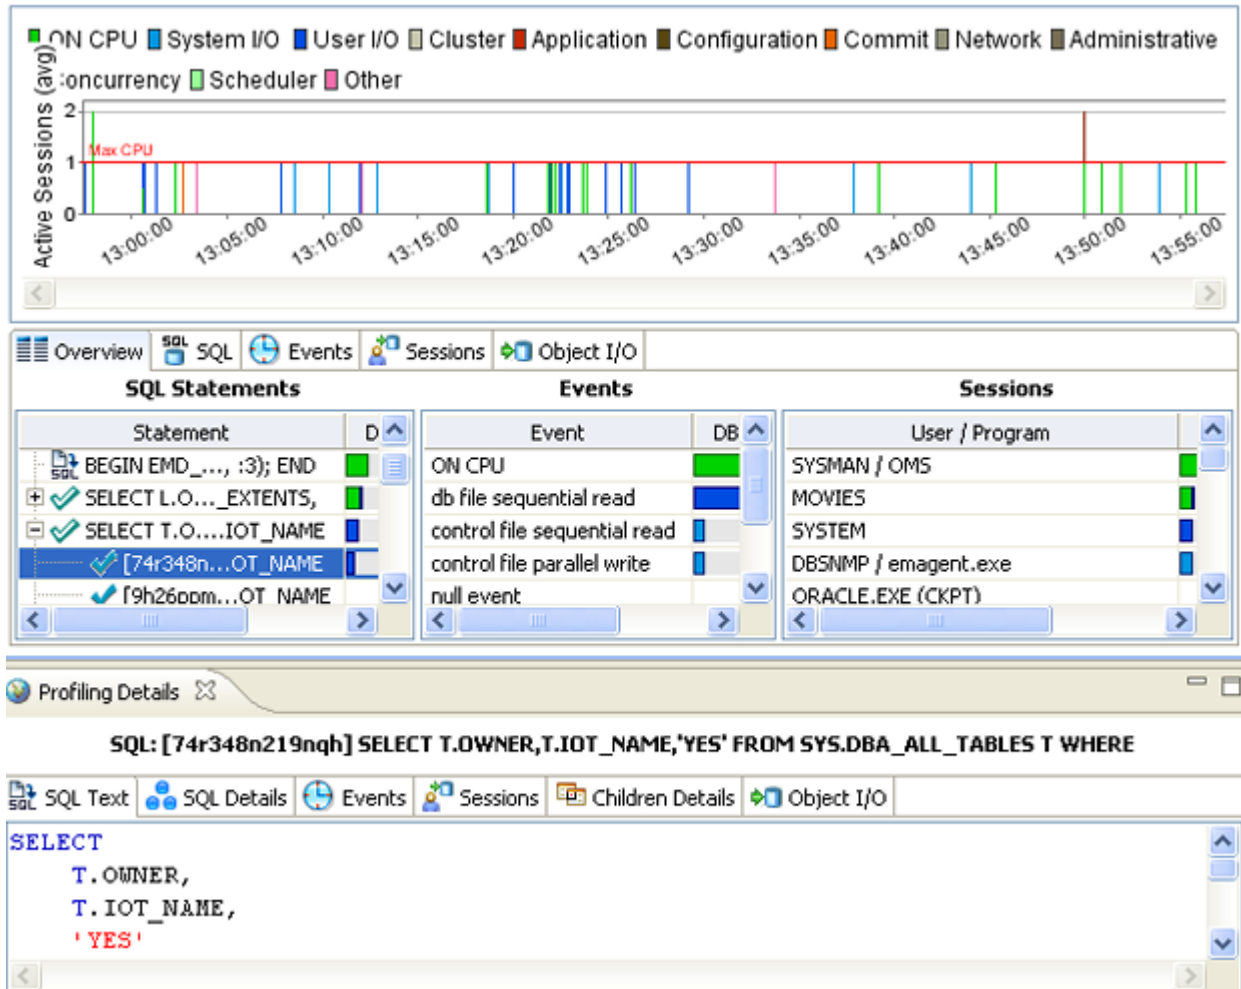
ON CPU System I/O User I/O Cluster Application Configuration Commit Network Administrative
Concurrency Scheduler Other

Active Sessions (avg)
2
1
0
Max CPU
13:00:00 13:05:00 13:10:00 13:15:00 13:20:00 13:25:00 13:30:00 13:35:00 13:40:00 13:45:00 13:50:00 13:55:00

Overview SQL Events Sessions Object I/O

SQL Statements

| Statement | D |
|---|---|
| BEGIN EMD_..., :3); END | |
| SELECT L.O..._EXTENTS, | |
| SELECT T.O....IOT_NAME | |
| [74r348n...OT_NAME | |
| [9h26ppm...OT_NAME | |

Events

| Event | DB |
|---|---|
| ON CPU | |
| db file sequential read | |
| control file sequential read | |
| control file parallel write | |
| null event | |

Sessions

| User / Program |
|---|
| SYSMAN / OMS |
| MOVIES |
| SYSTEM |
| DBSNMP / emagent.exe |
| ORACLE.EXE (CKPT) |

Profiling Details

SQL: [74r348n219nqh] SELECT T.OWNER,T.IOT_NAME,'YES' FROM SYS.DBA_ALL_TABLES T WHERE

SQL Text SQL Details Events Sessions Children Details Object I/O

SELECT
T.OWNER,
T.IOT_NAME,
'YES'